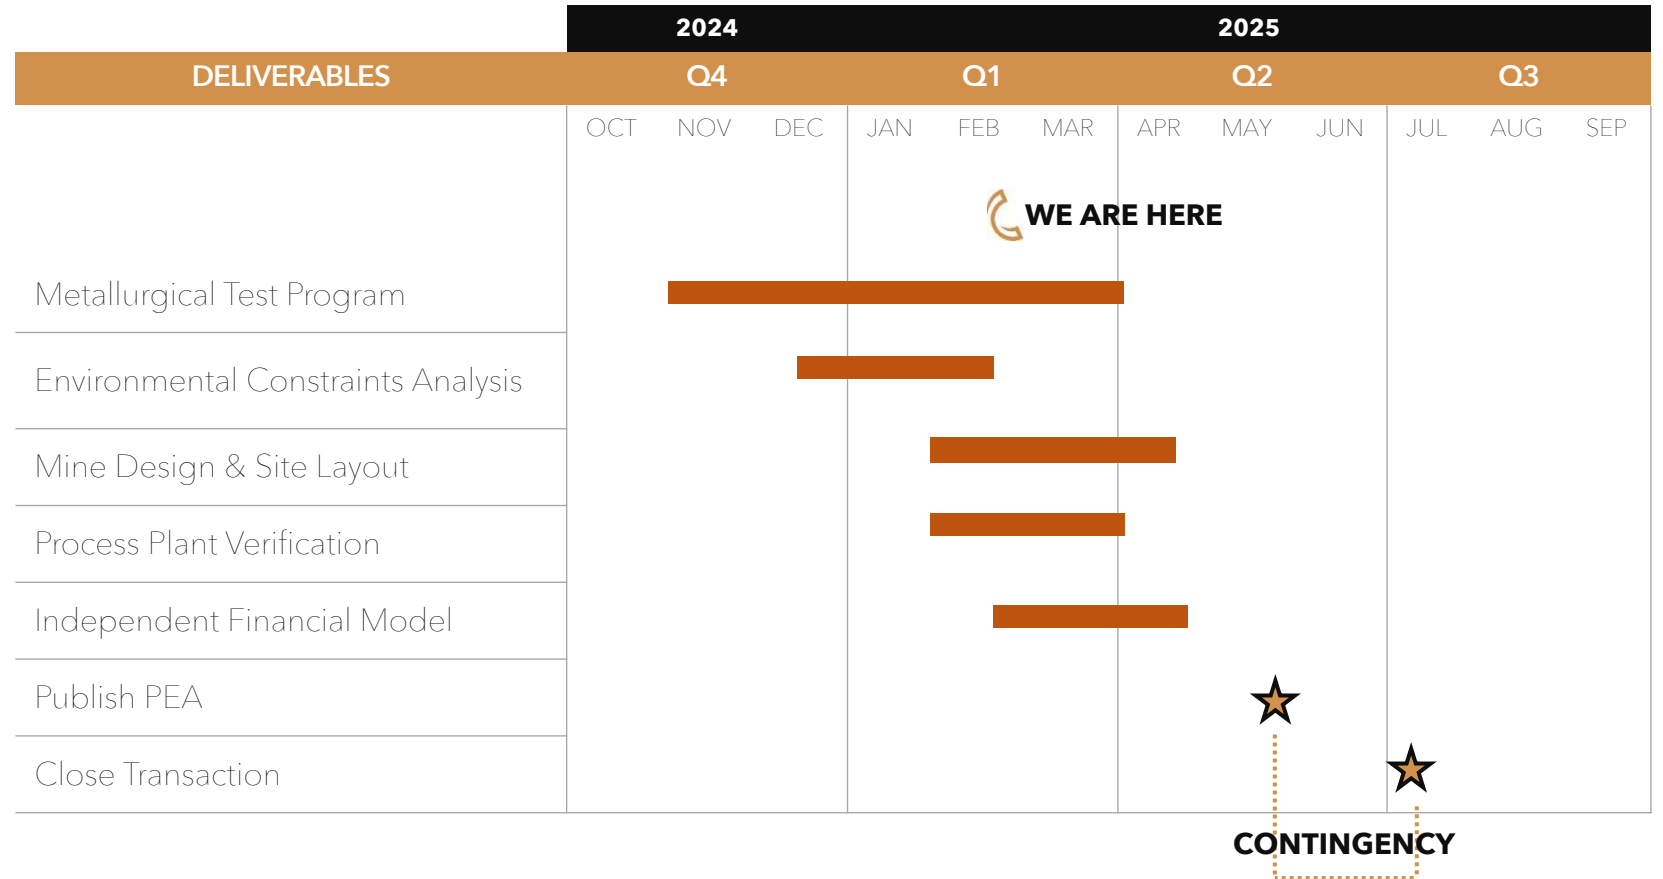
| | 2024 | | | 2025 | | | | | | | | |
|---|---|---|---|---|---|---|---|---|---|---|---|---|
| DELIVERABLES | Q4 | | | Q1 | | | Q2 | | | Q3 | | |
| | OCT | NOV | DEC | JAN | FEB | MAR | APR | MAY | JUN | JUL | AUG | SEP |
| Metallurgical Test Program | | | | | | | | | | | | |
| Environmental Constraints Analysis | | | | | | | | | | | | |
| Mine Design & Site Layout | | | | | | | | | | | | |
| Process Plant Verification | | | | | | | | | | | | |
| Independent Financial Model | | | | | | | | | | | | |
| Publish PEA | | | | | | | | | | | | |
| Close Transaction | | | | | | | | | | | | |

WE ARE HERE

CONTINGENCY